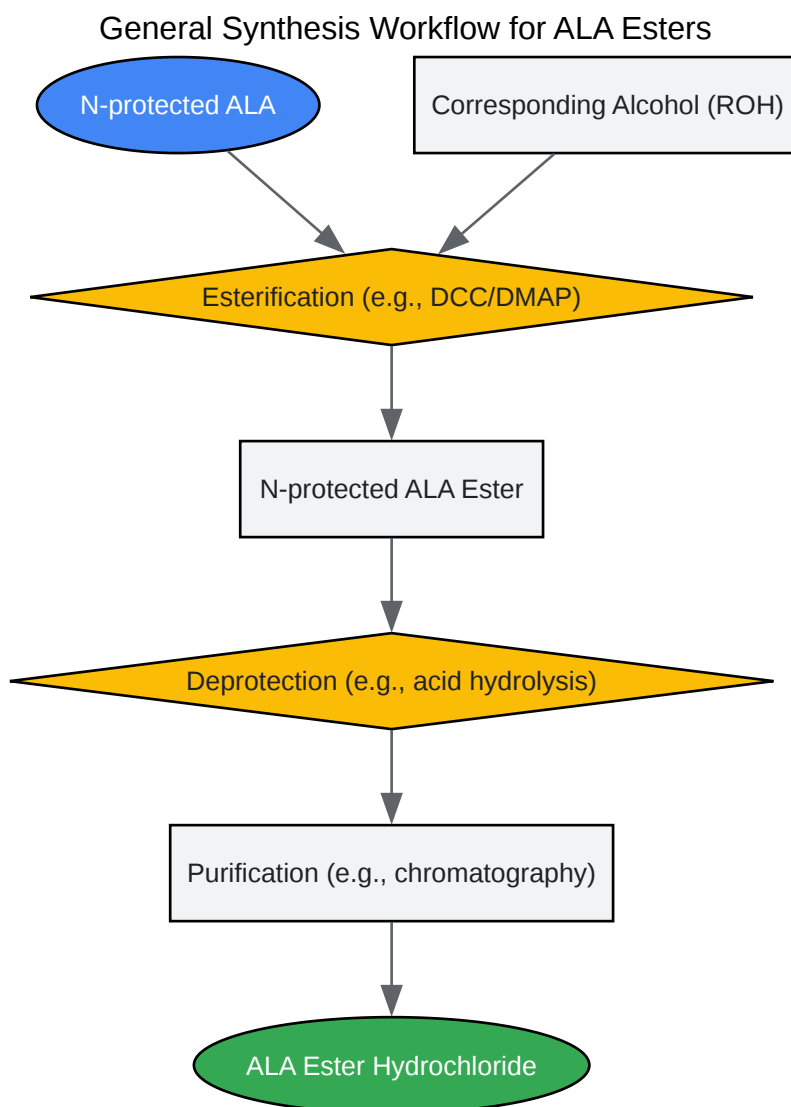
General Synthesis Workflow for ALA Esters

N-protected ALA

Corresponding Alcohol (ROH)

Esterification (e.g., DCC/DMAP)

N-protected ALA Ester

Deprotection (e.g., acid hydrolysis)

Purification (e.g., chromatography)

ALA Ester Hydrochloride